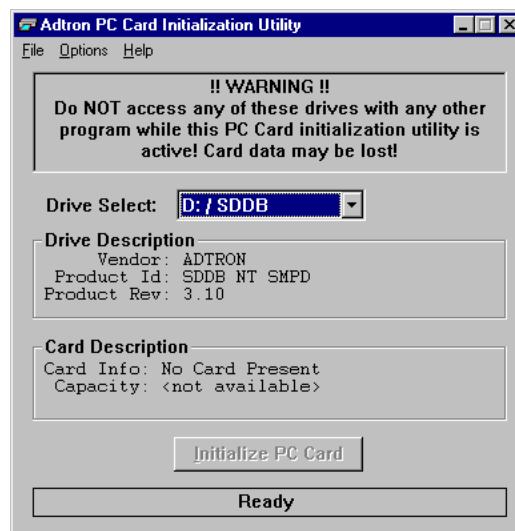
Adtron PC Card Initialization Utility

File Options Help

!! WARNING !!
Do NOT access any of these drives with any other program while this PC Card initialization utility is active! Card data may be lost!

Drive Select: D: / SDDB

Drive Description
Vendor: ADTRON
Product Id: SDDB NT SMPD
Product Rev: 3.10

Card Description
Card Info: No Card Present
Capacity: <not available>

Initialize PC Card

Ready